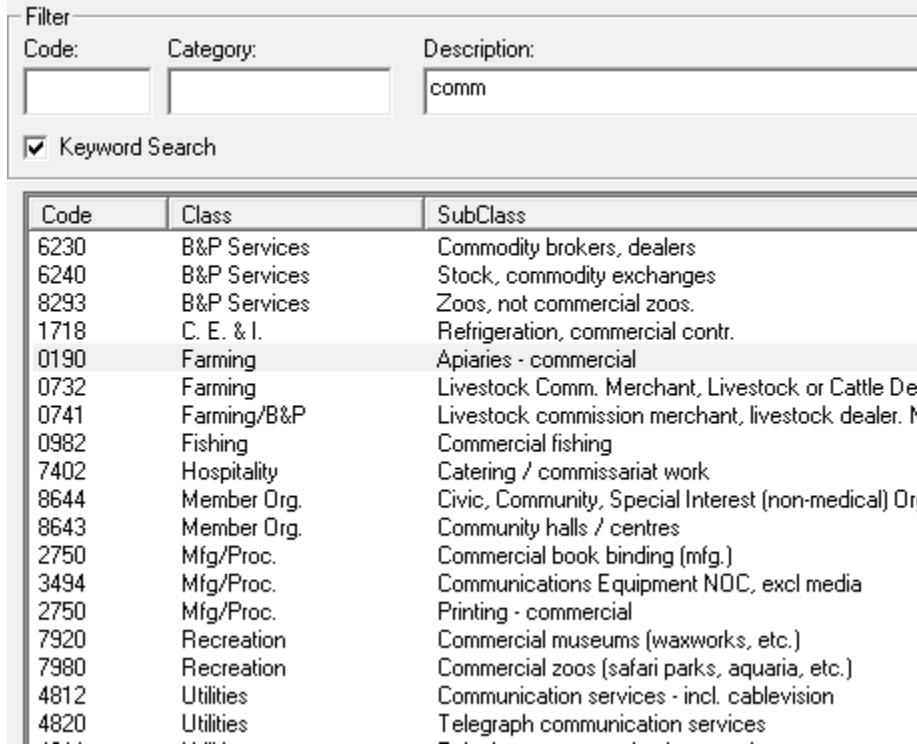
Filter
Code: Category: Description:
comm

Keyword Search

| Code | Class | SubClass |
|---|---|---|
| 6230 | B&P Services | Commodity brokers, dealers |
| 6240 | B&P Services | Stock, commodity exchanges |
| 8293 | B&P Services | Zoos, not commercial zoos. |
| 1718 | C. E. & I. | Refrigeration, commercial contr. |
| 0190 | Farming | Apiaries - commercial |
| 0732 | Farming | Livestock Comm. Merchant, Livestock or Cattle De |
| 0741 | Farming/B&P | Livestock commission merchant, livestock dealer. N |
| 0982 | Fishing | Commercial fishing |
| 7402 | Hospitality | Catering / commissariat work |
| 8644 | Member Org. | Civic, Community, Special Interest (non-medical) Or |
| 8643 | Member Org. | Community halls / centres |
| 2750 | Mfg/Proc. | Commercial book binding (mfg.) |
| 3494 | Mfg/Proc. | Communications Equipment NOC, excl media |
| 2750 | Mfg/Proc. | Printing - commercial |
| 7920 | Recreation | Commercial museums (waxworks, etc.) |
| 7980 | Recreation | Commercial zoos (safari parks, aquaria, etc.) |
| 4812 | Utilities | Communication services - incl. cablevision |
| 4820 | Utilities | Telegraph communication services |